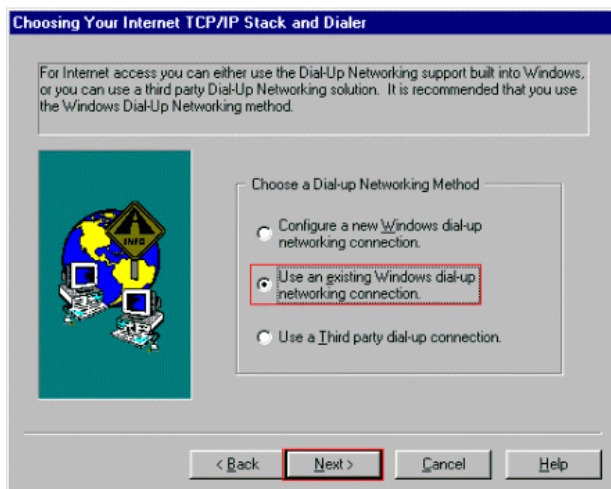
Choosing Your Internet TCP/IP Stack and Dialer

For Internet access you can either use the Dial-Up Networking support built into Windows, or you can use a third party Dial-Up Networking solution. It is recommended that you use the Windows Dial-Up Networking method.

INFO

Choose a Dial-up Networking Method

Configure a new Windows dial-up networking connection.

Use an existing Windows dial-up networking connection.

Use a Third party dial-up connection.

< Back

Next >

Cancel

Help